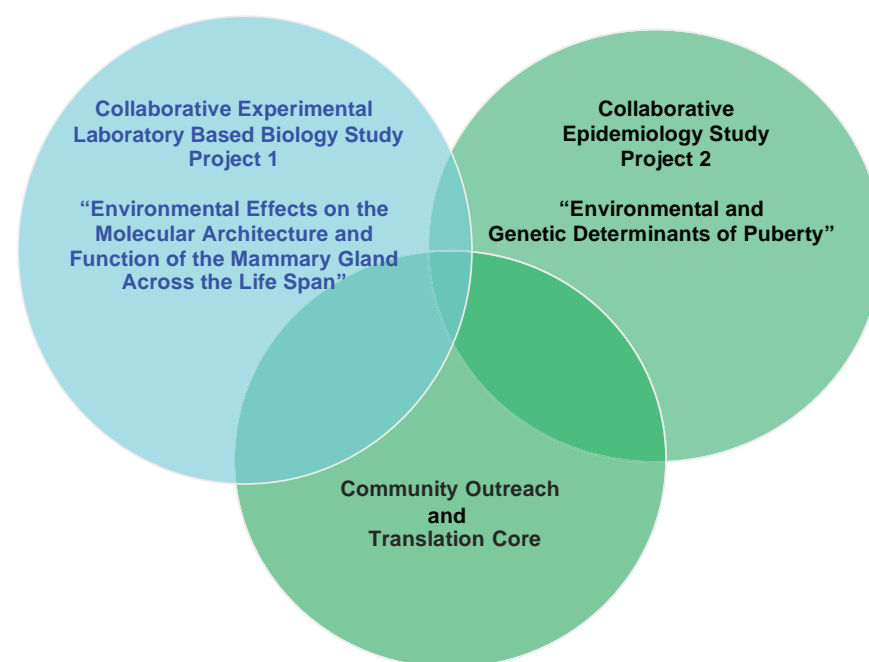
Collaborative Experimental Laboratory Based Biology Study Project 1

"Environmental Effects on the Molecular Architecture and Function of the Mammary Gland Across the Life Span"

Collaborative Epidemiology Study Project 2

"Environmental and Genetic Determinants of Puberty"

Community Outreach and Translation Core